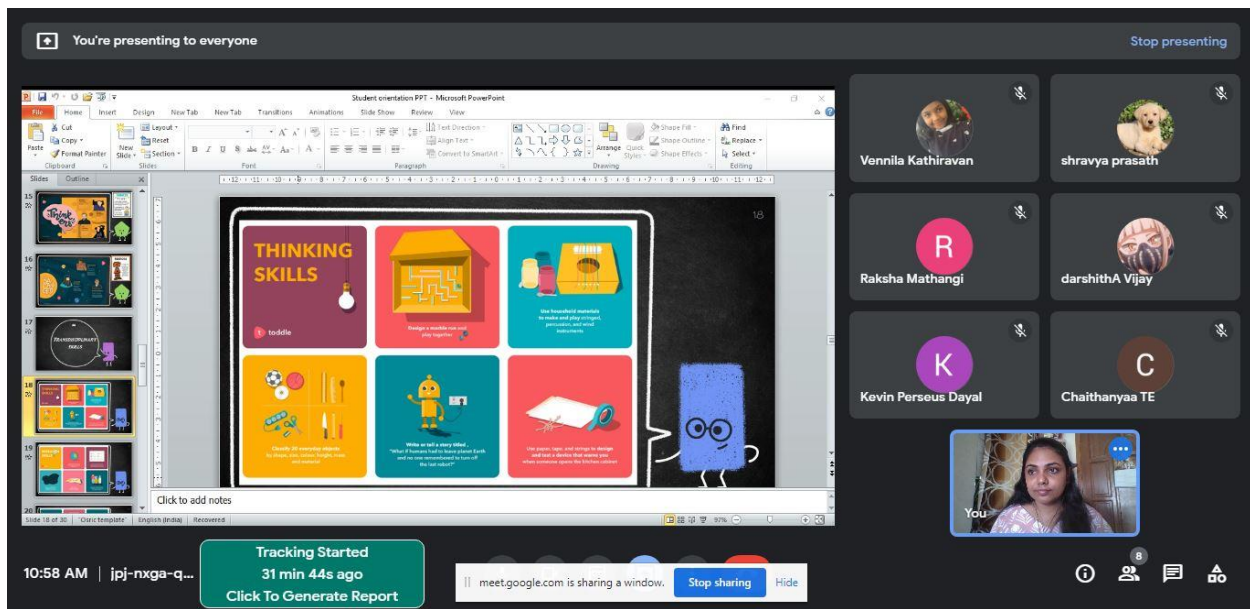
You're presenting to everyone

Stop presenting

Student orientation PPT - Microsoft PowerPoint

File Home Insert Design New Tab New Tab Transitions Animations Slide Show Review View

Cut Copy Format Painter Paste Clipboard
New Slide Layout Reset Section Slides
Font
Paragraph
Text Direction Align Text Convert to SmartArt
Arrange Quick Styles Shape Fill Shape Outline Shape Effects Drawing
Find Replace Select Editing

Slides Outline

15 16 17 18 19 20

18

THINKING SKILLS

toddle

Design a marble run and play together

Use household materials to make and play stringed, percussion, and wind instruments

Classify 20 everyday objects by shape, size, colour, height, mass, and material

Write or tell a story titled , "What if humans had to leave planet Earth and no one remembered to turn off the last robot?"

Use paper, tape, and strings to design and test a device that warns you when someone opens the kitchen cabinet

Click to add notes

Slide 18 of 30 "Osiric template" English (India) Recovered 97%

Vennila Kathiravan

shravya prasath

R
Raksha Mathangi

darshithA Vijay

K
Kevin Perseus Dayal

C
Chaithanyaa TE

You

10:58 AM | jpj-nxga-q...

Tracking Started
31 min 44s ago
Click To Generate Report

meet.google.com is sharing a window. Stop sharing Hide

8